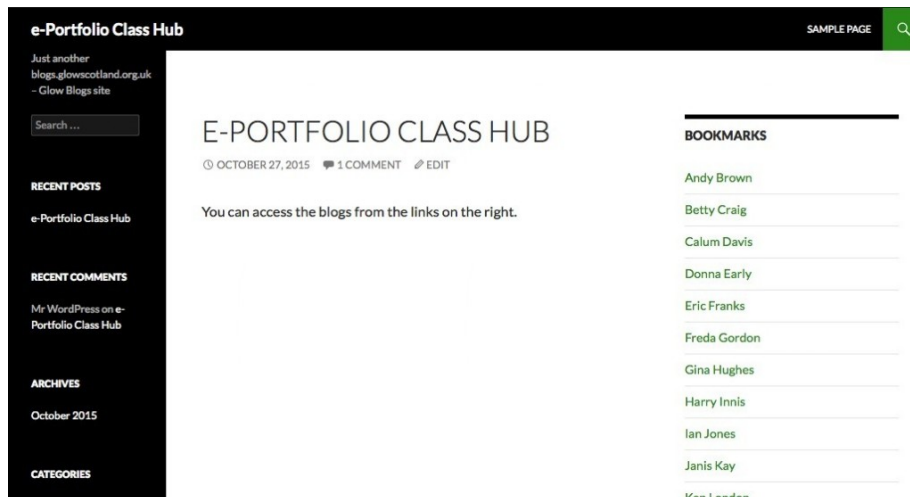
e-Portfolio Class Hub

SAMPLE PAGE

Just another blogs.glowscotland.org.uk – Glow Blogs site

Search …

RECENT POSTS

e-Portfolio Class Hub

RECENT COMMENTS

Mr WordPress on e-Portfolio Class Hub

ARCHIVES

October 2015

CATEGORIES

E-PORTFOLIO CLASS HUB

OCTOBER 27, 2015 1 COMMENT EDIT

You can access the blogs from the links on the right.

BOOKMARKS

Andy Brown

Betty Craig

Calum Davis

Donna Early

Eric Franks

Freda Gordon

Gina Hughes

Harry Innis

Ian Jones

Janis Kay

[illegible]